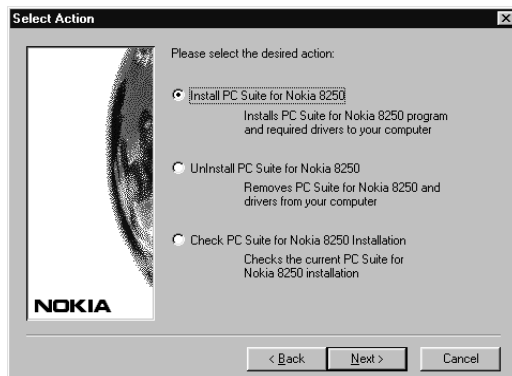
Select Action

NOKIA

Please select the desired action:

Install PC Suite for Nokia 8250
Installs PC Suite for Nokia 8250 program and required drivers to your computer

UnInstall PC Suite for Nokia 8250
Removes PC Suite for Nokia 8250 and drivers from your computer

Check PC Suite for Nokia 8250 Installation
Checks the current PC Suite for Nokia 8250 installation

< Back
Next >
Cancel